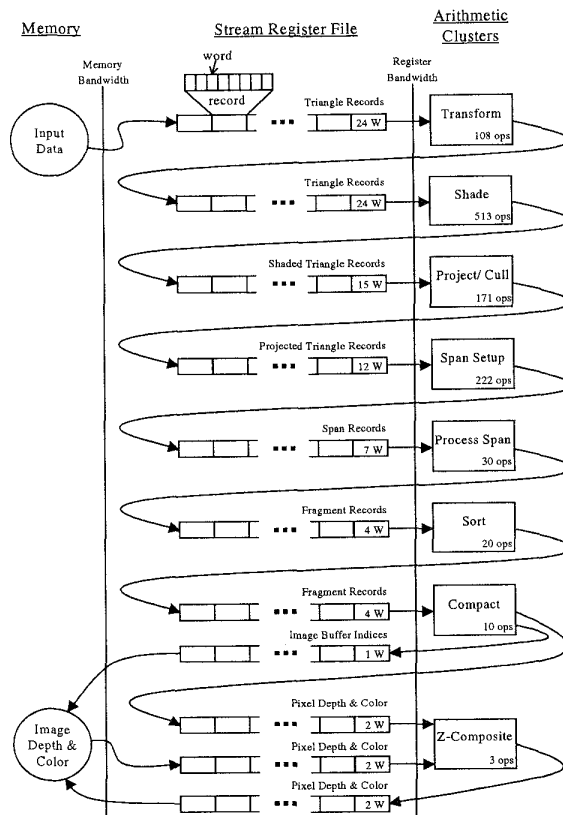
Memory

Stream Register File

Arithmetic Clusters

Memory Bandwidth

word

record

Register Bandwidth

Input Data

Triangle Records

24 W

Transform

108 ops

Triangle Records

24 W

Shade

513 ops

Shaded Triangle Records

15 W

Project/ Cull

171 ops

Projected Triangle Records

12 W

Span Setup

222 ops

Span Records

7 W

Process Span

30 ops

Fragment Records

4 W

Sort

20 ops

Fragment Records

4 W

Compact

10 ops

Image Buffer Indices

1 W

Image Depth & Color

Pixel Depth & Color

2 W

Pixel Depth & Color

2 W

Z-Composite

3 ops

Pixel Depth & Color

2 W